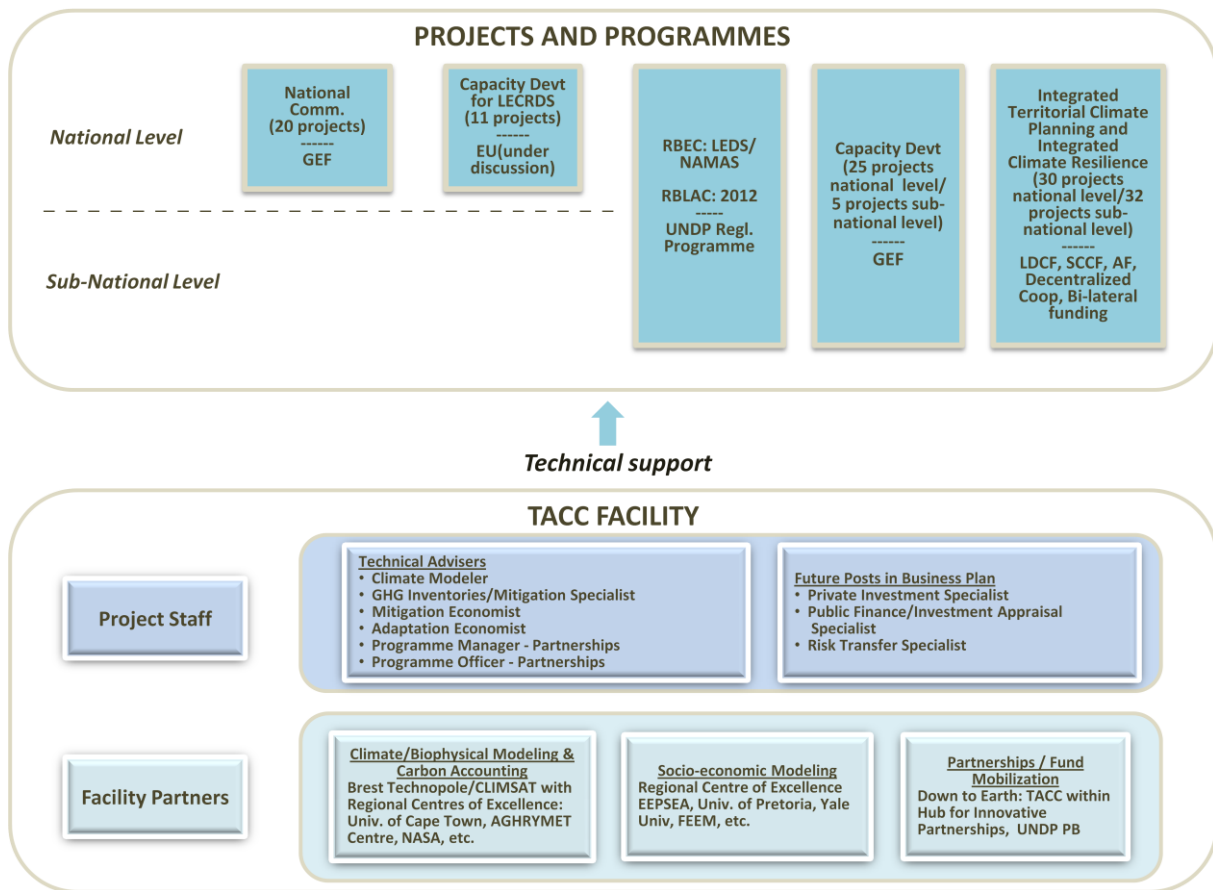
PROJECTS AND PROGRAMMES

National Level

Sub-National Level

National Comm. (20 projects)
------
GEF

Capacity Devt for LECRDS (11 projects)
------
EU(under discussion)

RBEC: LEDS/ NAMAS

RBLAC: 2012
-----
UNDP Regl. Programme

Capacity Devt (25 projects national level/ 5 projects sub-national level)
------
GEF

Integrated Territorial Climate Planning and Integrated Climate Resilience (30 projects national level/32 projects sub-national level)
------
LDCF, SCCF, AF, Decentralized Coop, Bi-lateral funding

Technical support

TACC FACILITY

Project Staff

Technical Advisers
• Climate Modeler
• GHG Inventories/Mitigation Specialist
• Mitigation Economist
• Adaptation Economist
• Programme Manager - Partnerships
• Programme Officer - Partnerships

Future Posts in Business Plan
• Private Investment Specialist
• Public Finance/Investment Appraisal Specialist
• Risk Transfer Specialist

Facility Partners

Climate/Biophysical Modeling & Carbon Accounting
Brest Technopole/CLIMSAT with Regional Centres of Excellence: Univ. of Cape Town, AGHRYMET Centre, NASA, etc.

Socio-economic Modeling
Regional Centre of Excellence EEPSEA, Univ. of Pretoria, Yale Univ, FEEM, etc.

Partnerships / Fund Mobilization
Down to Earth: TACC within Hub for Innovative Partnerships, UNDP PB